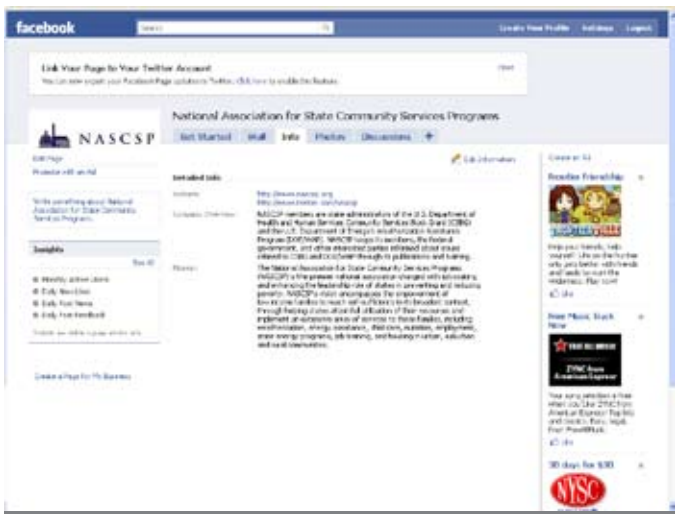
facebook

Search

Create New Profile Settings Logout

Link Your Page to Your Twitter Account

You can now export your Facebook Page updates to Twitter. Click here to enable this feature.

Hide

NASCSP

National Association for State Community Services Programs

Get Started Wall Info Photos Discussions +

Edit Page

Promote with an Ad

Write something about National Association for State Community Services Programs.

Insights

See All

Monthly Active Users

Daily New Likes

Daily Post Views

Daily Post Feedback

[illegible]

Create a Page for My Business

Edit Information

Detailed Info

Website

http://www.nascsp.org
http://www.twitter.com/nascsp

Company Overview

NASCSP members are state administrators of the U.S. Department of Health and Human Services Community Services Block Grant (CSBG) and the U.S. Department of Energy's Weatherization Assistance Program (DOE/WAP). NASCSP keeps its members, the federal government, and other interested parties informed about issues related to CSBG and DOE/WAP through its publications and training.

Mission

The National Association for State Community Services Programs (NASCSP) is the premier national association charged with advocating and enhancing the leadership role of states in preventing and reducing poverty. NASCSP's vision encompasses the empowerment of low-income families to reach self-sufficiency in its broadest context, through helping states attain full utilization of their resources and implement an extensive array of services to those families, including weatherization, energy assistance, child care, nutrition, employment, senior energy programs, job training, and housing in nature, education and social intervention.

Create an Ad

Reunion Friendship

Help your friends, help yourself. Like us the further only you better with friends and lands to reach the wilderness. Play now!

Like

Free Music, Stuck Now

FREE MUSIC NOW

ZYNC from American Express

Your song selection is free when you Like ZYNC from American Express! Top hits and favorites. Fun, legal. Free! FreeMusic.

Like

30 days for $30

NYSC